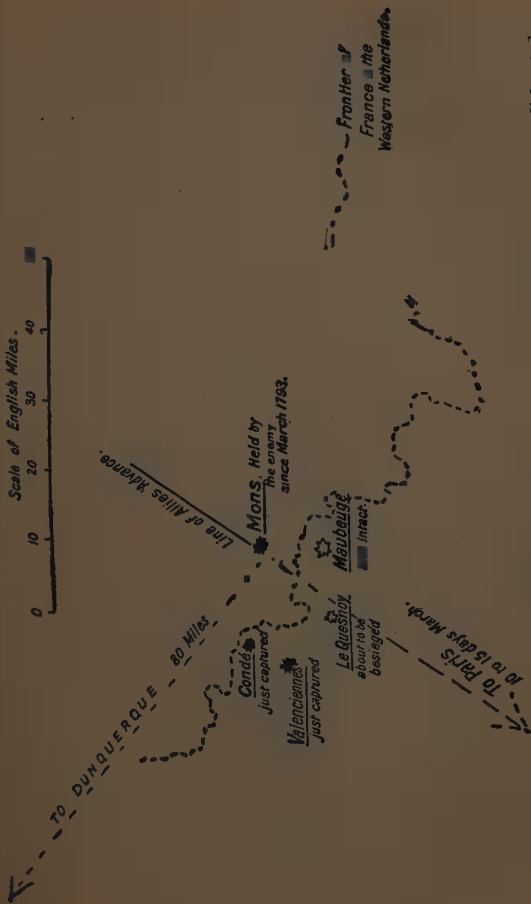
Scale of English Miles.
0 10 20 30 40 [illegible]

Frontier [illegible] France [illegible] the Western Netherlands.

Line of Allies Advance.

Mons. Held by the enemy since March 1793.

Maubeuge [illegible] intact.

Le Quesnoy about to be besieged

Condé just captured

Valenciennes just captured

TO DUNQUERQUE - 80 Miles.

To Paris 10 to 15 days March.